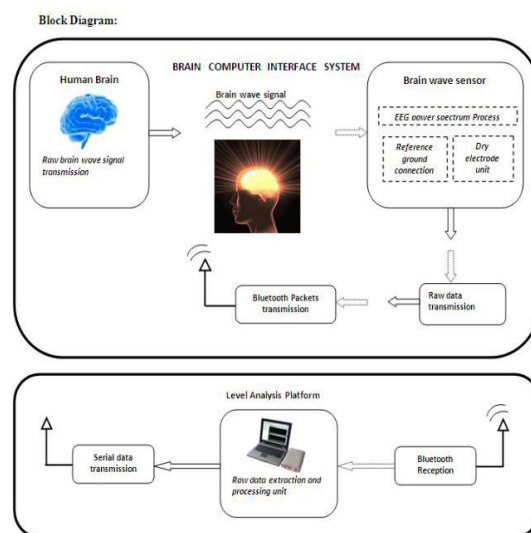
Block Diagram:

BRAIN COMPUTER INTERFACE SYSTEM

Human Brain

Raw brain wave signal transmission

Brain wave signal

Brain wave sensor

EEG power spectrum Process

Reference ground connection

Dry electrode unit

Bluetooth Packets transmission

Raw data transmission

Level Analysis Platform

Serial data transmission

Raw data extraction and processing unit

Bluetooth Reception